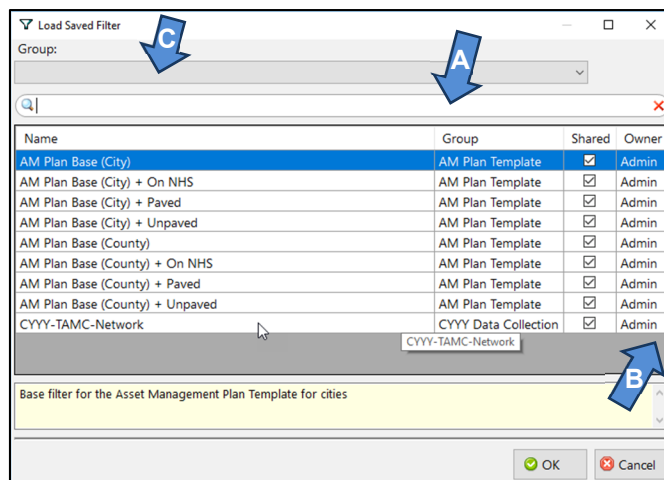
Load Saved Filter

C

Group:

A

| Name | Group | Shared | Owner |
|---|---|---|---|
| AM Plan Base (City) | AM Plan Template | ☑ | Admin |
| AM Plan Base (City) + On NHS | AM Plan Template | ☑ | Admin |
| AM Plan Base (City) + Paved | AM Plan Template | ☑ | Admin |
| AM Plan Base (City) + Unpaved | AM Plan Template | ☑ | Admin |
| AM Plan Base (County) | AM Plan Template | ☑ | Admin |
| AM Plan Base (County) + On NHS | AM Plan Template | ☑ | Admin |
| AM Plan Base (County) + Paved | AM Plan Template | ☑ | Admin |
| AM Plan Base (County) + Unpaved | AM Plan Template | ☑ | Admin |
| CYYY-TAMC-Network | CYYY Data Collection | ☑ | Admin |

CYYY-TAMC-Network

B

Base filter for the Asset Management Plan Template for cities

OK

Cancel